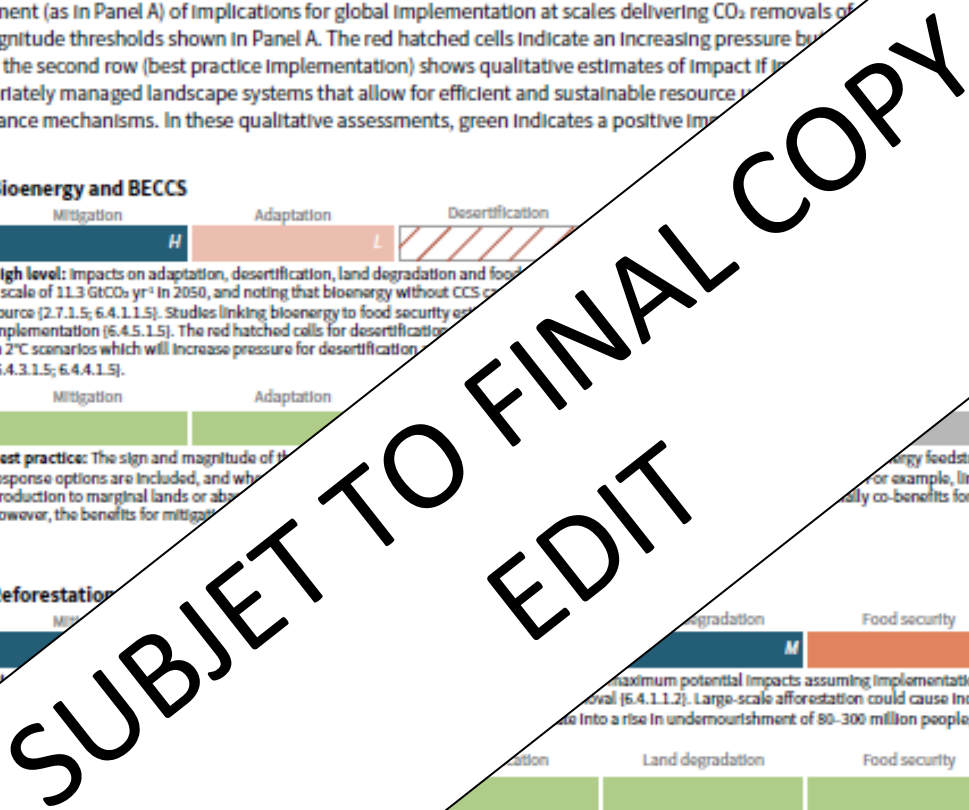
ment (as in Panel A) of implications for global implementation at scales delivering $CO_2$ removals of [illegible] gnitude thresholds shown in Panel A. The red hatched cells indicate an increasing pressure bu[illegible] the second row (best practice implementation) shows qualitative estimates of impact if i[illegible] riately managed landscape systems that allow for efficient and sustainable resource u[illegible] ance mechanisms. In these qualitative assessments, green indicates a positive im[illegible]

ioenergy and BECCS

Mitigation

H

Adaptation

L

Desertification

gh level: Impacts on adaptation, desertification, land degradation and food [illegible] scale of 11.3 $GtCO_2$ $yr^{-1}$ in 2050, and noting that bioenergy without CCS c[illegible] source (2.7.1.5; 6.4.1.1.5). Studies linking bioenergy to food security e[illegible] mplementation (6.4.5.1.5). The red hatched cells for desertification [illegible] 2°C scenarios which will increase pressure for desertification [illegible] 6.4.3.1.5; 6.4.4.1.5).

Mitigation

Adaptation

est practice: The sign and magnitude of th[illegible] esponse options are included, and wh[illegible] roduction to marginal lands or aba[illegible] owever, the benefits for mitigat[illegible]

ergy feedst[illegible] For example, li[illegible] ally co-benefits fo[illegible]

SUBJET TO FINAL COPY EDIT

eforestation

egradation

M

Food security

aximum potential impacts assuming implementati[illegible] oval (6.4.1.1.2). Large-scale afforestation could cause in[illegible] te into a rise in undernourishment of 80–300 million people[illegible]

ation

Land degradation

Food security